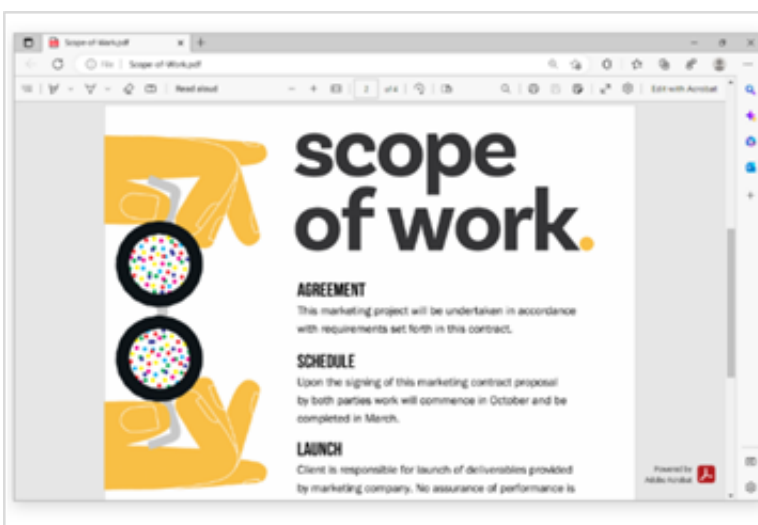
Scope of Work.pdf

File | Scope of Work.pdf

Read aloud

2 of 4

Edit with Acrobat

scope of work.

AGREEMENT
This marketing project will be undertaken in accordance with requirements set forth in this contract.

SCHEDULE
Upon the signing of this marketing contract proposal by both parties work will commence in October and be completed in March.

LAUNCH
Client is responsible for launch of deliverables provided by marketing company. No assurance of performance is

Powered by Adobe Acrobat